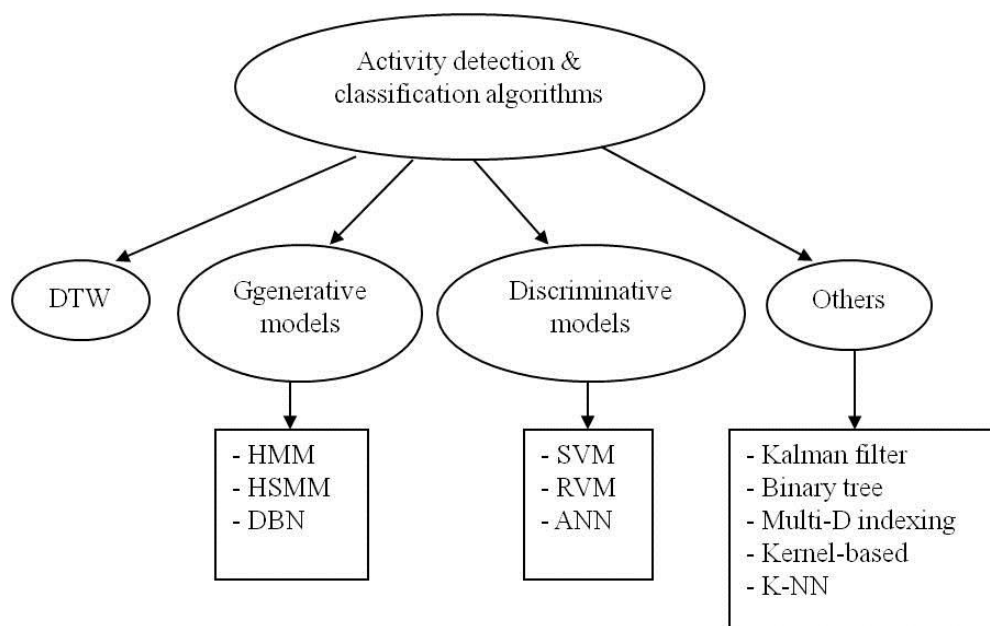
Activity detection & classification algorithms

DTW

Ggenerative models

Discriminative models

Others

- HMM
- HSMM
- DBN

- SVM
- RVM
- ANN

- Kalman filter
- Binary tree
- Multi-D indexing
- Kernel-based
- K-NN